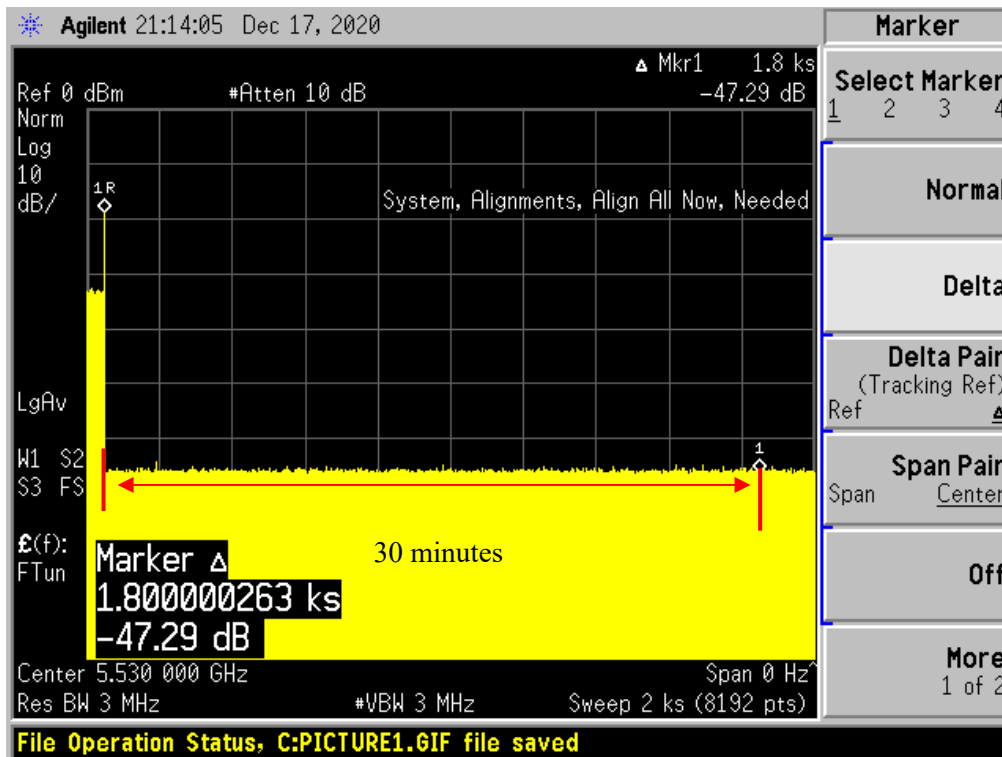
Agilent 21:14:05 Dec 17, 2020

Marker

Δ Mkr1 1.8 ks
Ref 0 dBm #Atten 10 dB -47.29 dB

Norm
Log
10
dB/

1R

System, Alignments, Align All Now, Needed

LgAv

W1 S2
S3 FS

1

£(f):
FTun

30 minutes

Marker Δ
1.800000263 ks
-47.29 dB

Center 5.530 000 GHz Span 0 Hz
Res BW 3 MHz #VBW 3 MHz Sweep 2 ks (8192 pts)

Select Marker
1 2 3 4

Normal

Delta

Delta Pair
(Tracking Ref)
Ref Δ

Span Pair
Span Center

Off

More
1 of 2

File Operation Status, C:PICTURE1.GIF file saved